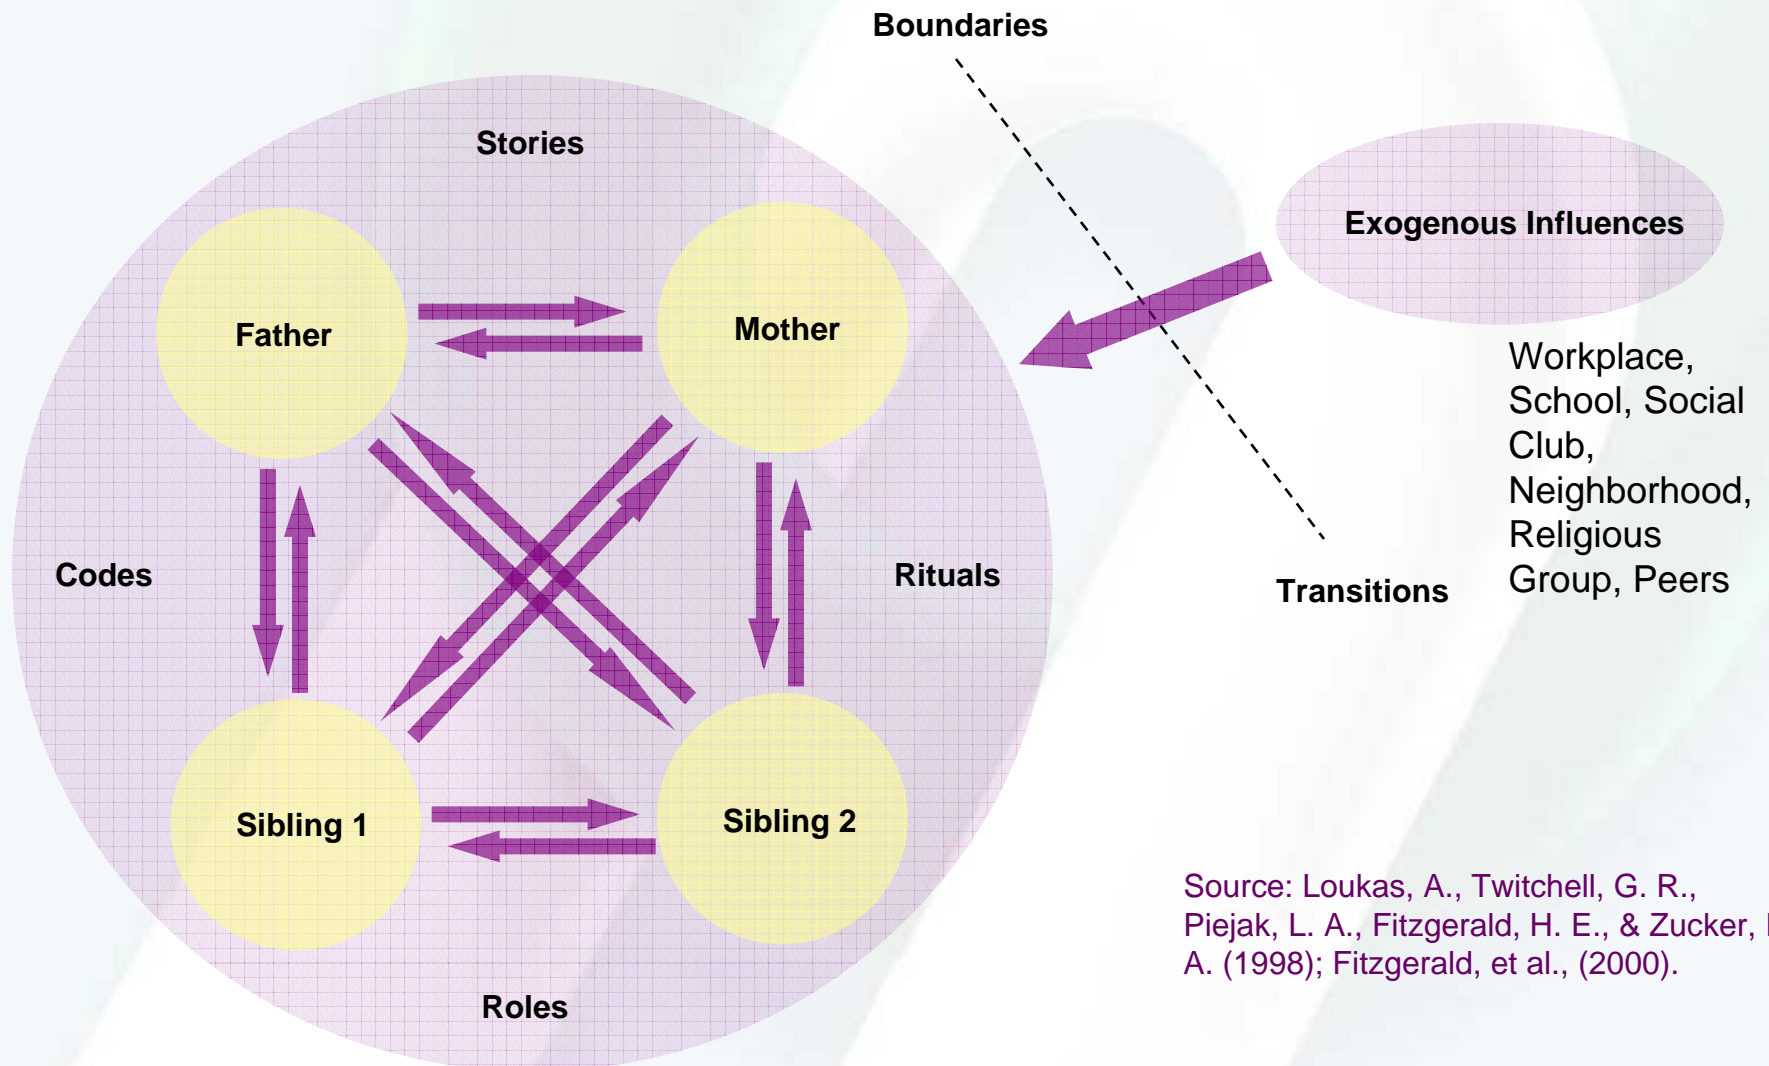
Boundaries

Stories

Father

Mother

Codes

Rituals

Sibling 1

Sibling 2

Roles

Exogenous Influences

Workplace, School, Social Club, Neighborhood, Religious Group, Peers

Transitions

Source: Loukas, A., Twitchell, G. R., Piejak, L. A., Fitzgerald, H. E., & Zucker, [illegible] A. (1998); Fitzgerald, et al., (2000).